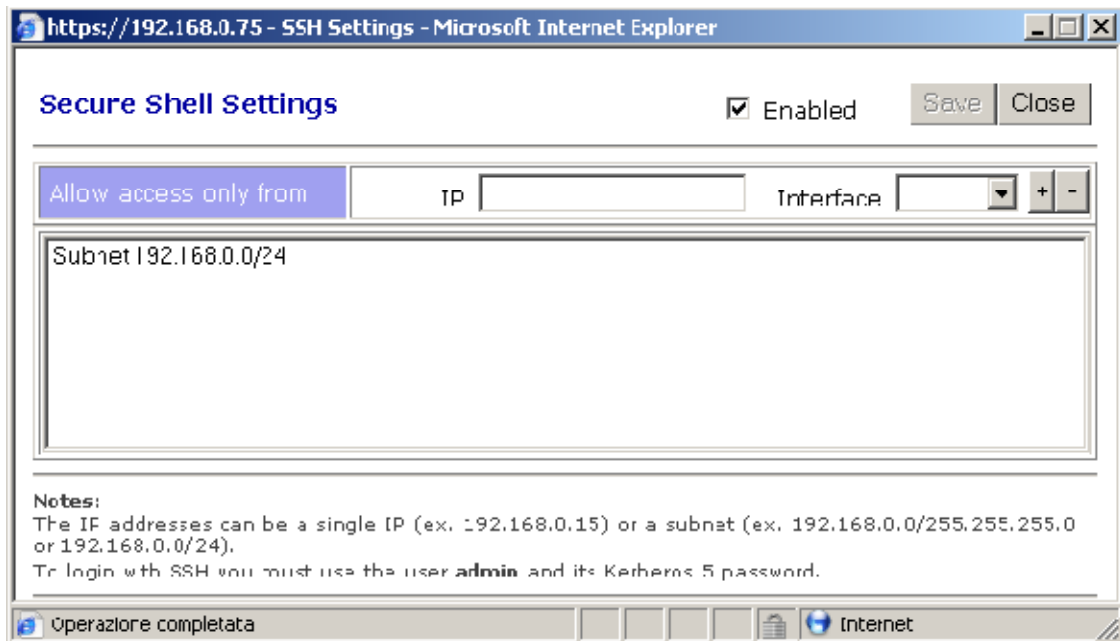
https://192.168.0.75 - SSH Settings - Microsoft Internet Explorer

Secure Shell Settings

Enabled

Save

Close

Allow access only from

IP

Interface

+

-

Subnet 192.168.0.0/24

Notes:
The IP addresses can be a single IP (ex. 192.168.0.15) or a subnet (ex. 192.168.0.0/255.255.255.0 or 192.168.0.0/24).

To login with SSH you must use the user **admin** and its Kerberos 5 password.

Operazione completata

Internet